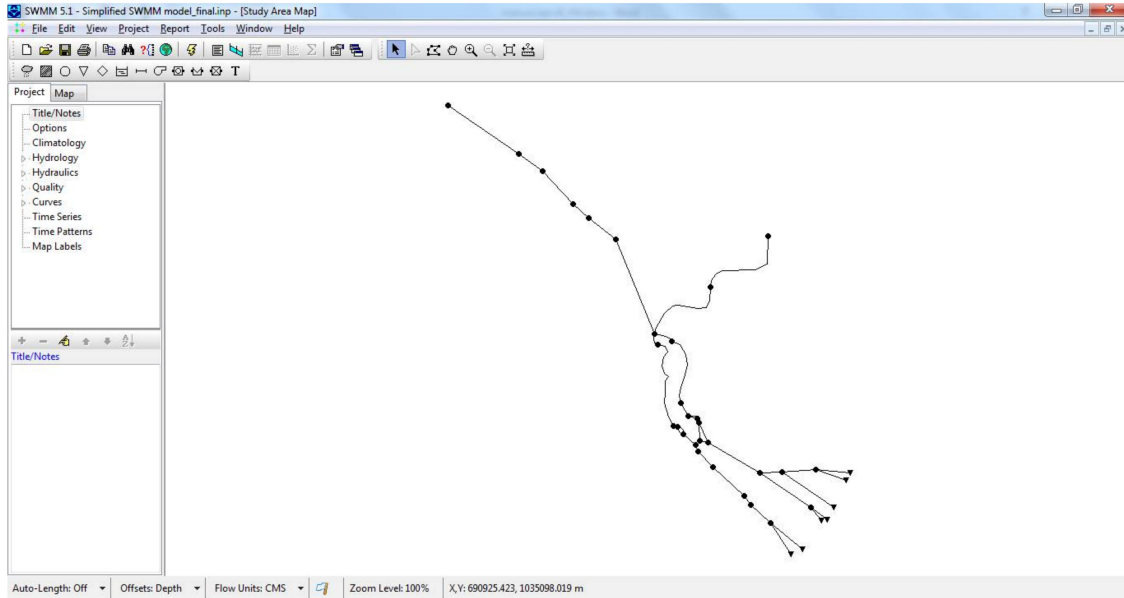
SWMM 5.1 - Simplified SWMM model_final.inp - [Study Area Map]

File Edit View Project Report Tools Window Help

T

Project Map

Title/Notes
Options
Climatology
Hydrology
Hydraulics
Quality
Curves
Time Series
Time Patterns
Map Labels

Title/Notes

Auto-Length: Off Offsets: Depth Flow Units: CMS Zoom Level: 100% X,Y: 690925.423, 1035098.019 m